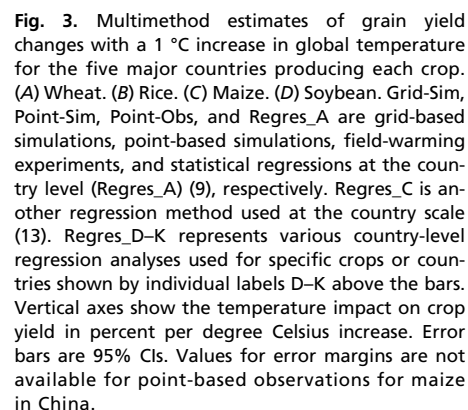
**Fig. 3.** Multimethod estimates of grain yield changes with a 1 °C increase in global temperature for the five major countries producing each crop. (*A*) Wheat. (*B*) Rice. (*C*) Maize. (*D*) Soybean. Grid-Sim, Point-Sim, Point-Obs, and Regres_A are grid-based simulations, point-based simulations, field-warming experiments, and statistical regressions at the country level (Regres_A) (9), respectively. Regres_C is another regression method used at the country scale (13). Regres_D–K represents various country-level regression analyses used for specific crops or countries shown by individual labels D–K above the bars. Vertical axes show the temperature impact on crop yield in percent per degree Celsius increase. Error bars are 95% CIs. Values for error margins are not available for point-based observations for maize in China.